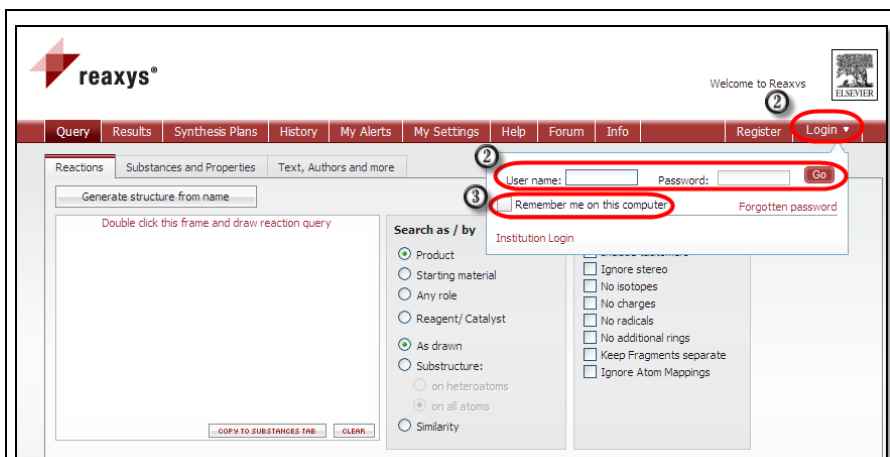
reaxys®

Welcome to Reaxys

ELSEVIER

②

Query | Results | Synthesis Plans | History | My Alerts | My Settings | Help | Forum | Info | Register | Login ▾

Reactions | Substances and Properties | Text, Authors and more

②

User name: Password: Go

③

Remember me on this computer

Forgotten password

Institution Login

Generate structure from name

Double click this frame and draw reaction query

COPY TO SUBSTANCES TAB CLEAR

Search as / by

Product
Starting material
Any role
Reagent/ Catalyst

As drawn
Substructure:
on heteroatoms
on all atoms
Similarity

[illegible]
Ignore stereo
No isotopes
No charges
No radicals
No additional rings
Keep Fragments separate
Ignore Atom Mappings